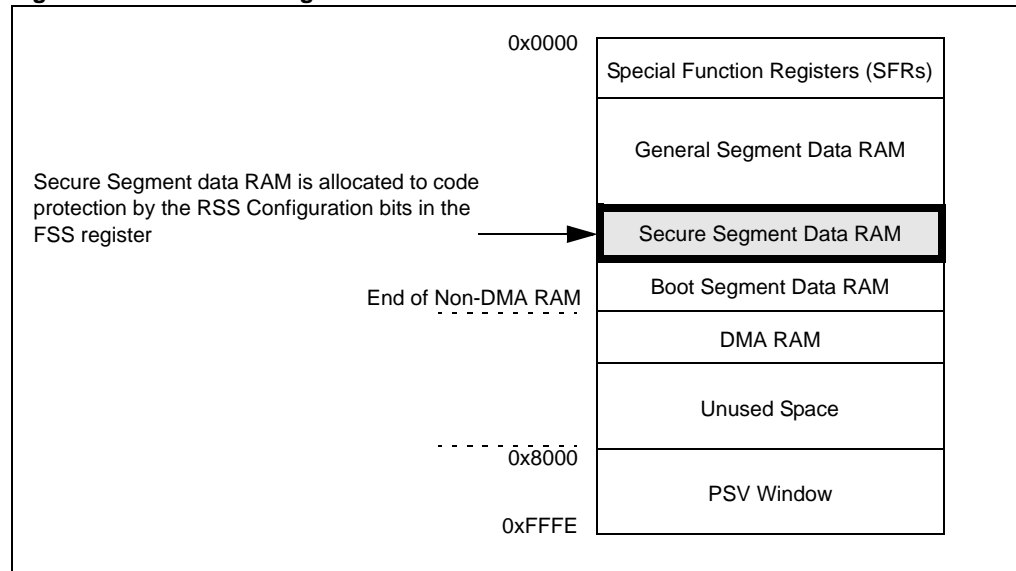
0x0000

Special Function Registers (SFRs)

General Segment Data RAM

Secure Segment data RAM is allocated to code protection by the RSS Configuration bits in the FSS register

Secure Segment Data RAM

End of Non-DMA RAM

Boot Segment Data RAM

DMA RAM

Unused Space

0x8000

PSV Window

0xFFFE